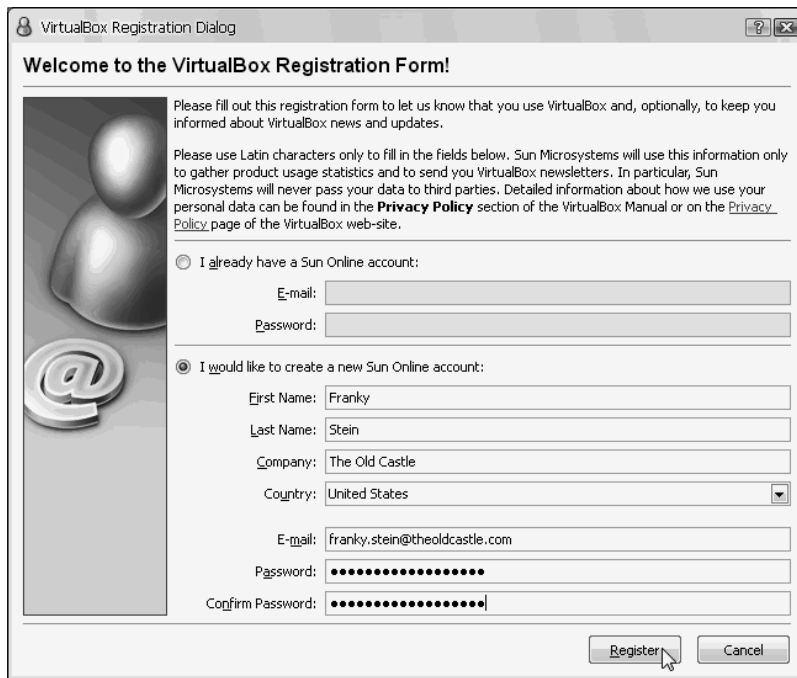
VirtualBox Registration Dialog

?

Welcome to the VirtualBox Registration Form!

Please fill out this registration form to let us know that you use VirtualBox and, optionally, to keep you informed about VirtualBox news and updates.

Please use Latin characters only to fill in the fields below. Sun Microsystems will use this information only to gather product usage statistics and to send you VirtualBox newsletters. In particular, Sun Microsystems will never pass your data to third parties. Detailed information about how we use your personal data can be found in the **Privacy Policy** section of the VirtualBox Manual or on the Privacy Policy page of the VirtualBox web-site.

I already have a Sun Online account:

E-mail:

Password:

I would like to create a new Sun Online account:

First Name: Franky

Last Name: Stein

Company: The Old Castle

Country: United States

E-mail: franky.stein@theoldcastle.com

Password: ••••••••••••••••••

Confirm Password: ••••••••••••••••••

Register

Cancel